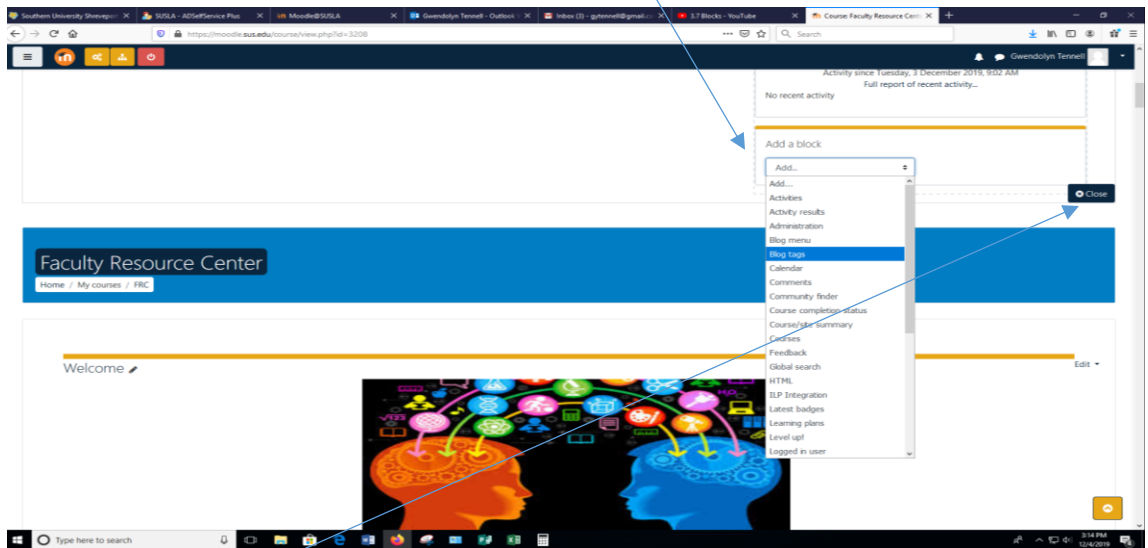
Southern University Shreveport ×
SUSLA - ADSelfService Plus ×
Moodle@SUSLA ×
Gwendolyn Tennell - Outlook ×
Inbox (3) - gytennell@gmail.co ×
3.7 Blocks - YouTube ×
Course: Faculty Resource Cent ×

https://moodle.sus.edu/course/view.php?id=3208
Search

Gwendolyn Tennell

Activity since Tuesday, 3 December 2019, 9:02 AM
Full report of recent activity...
No recent activity

Add a block
Add...
Add...
Activities
Activity results
Administration
Blog menu
Blog tags
Calendar
Comments
Community finder
Course completion status
Course/site summary
Courses
Feedback
Global search
HTML
ILP Integration
Latest badges
Learning plans
Level up!
Logged in user

Close

Faculty Resource Center
Home / My courses / FRC

Welcome

Edit

Type here to search

3:14 PM
12/4/2019